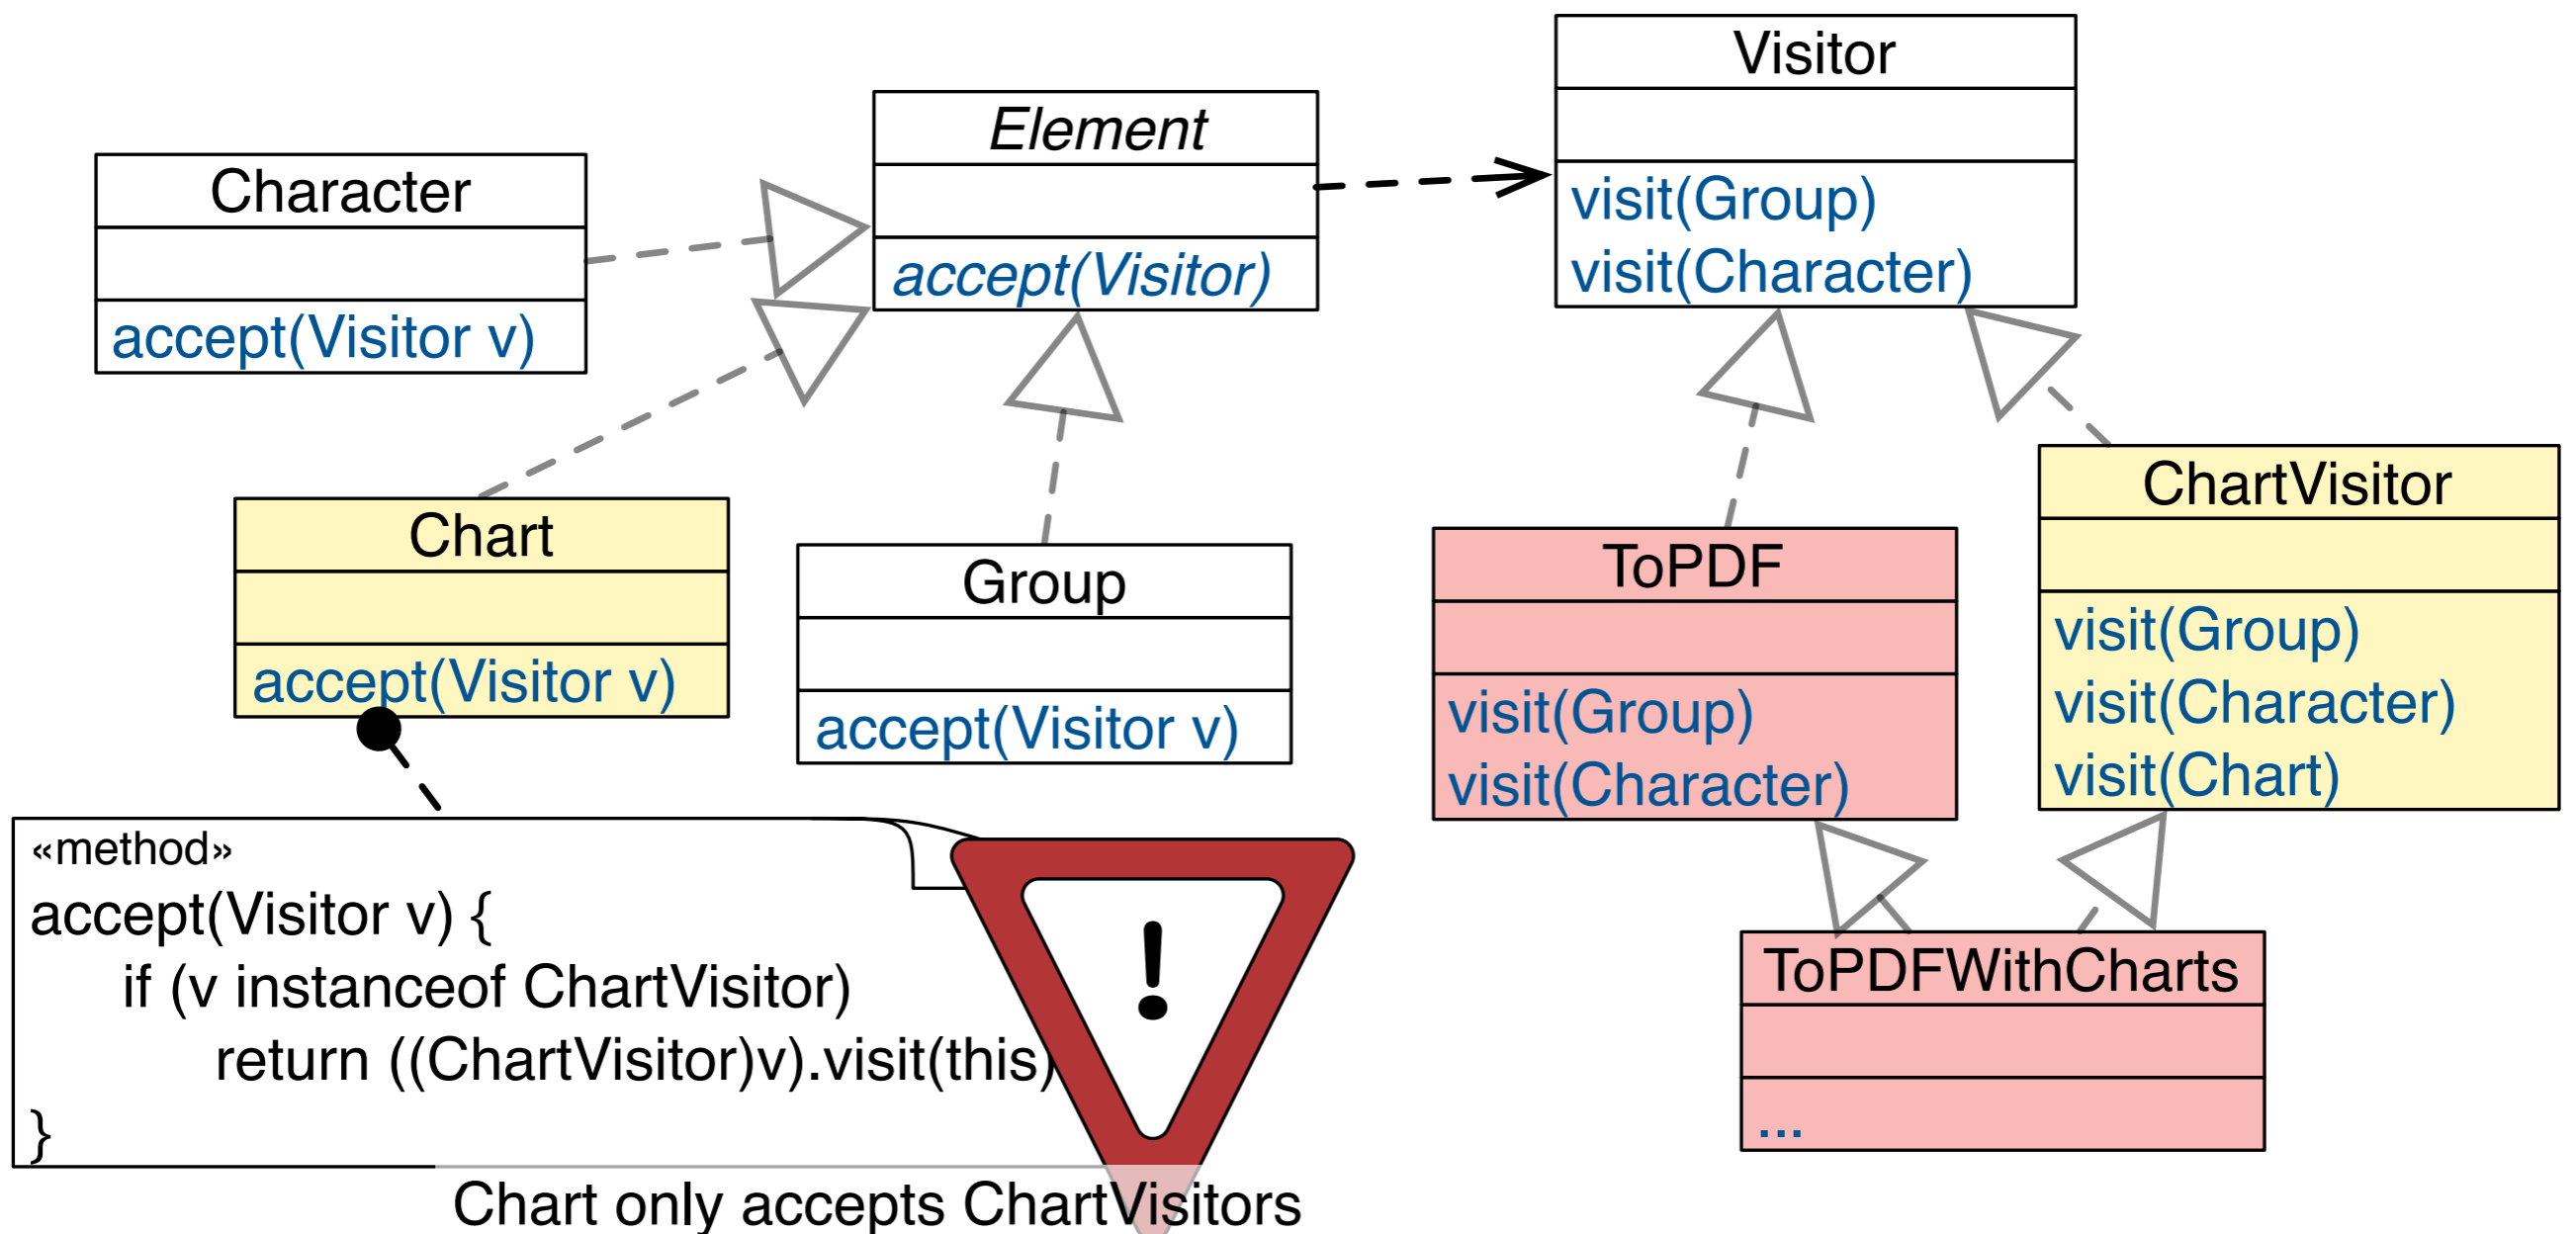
Character

accept(Visitor v)

Element

accept(Visitor)

Visitor

visit(Group)
visit(Character)

Chart

accept(Visitor v)

Group

accept(Visitor v)

ToPDF

visit(Group)
visit(Character)

ChartVisitor

visit(Group)
visit(Character)
visit(Chart)

ToPDFWithCharts

...

«method»
accept(Visitor v) {
if (v instanceof ChartVisitor)
return ((ChartVisitor)v).visit(this);
}

!

Chart only accepts ChartVisitors